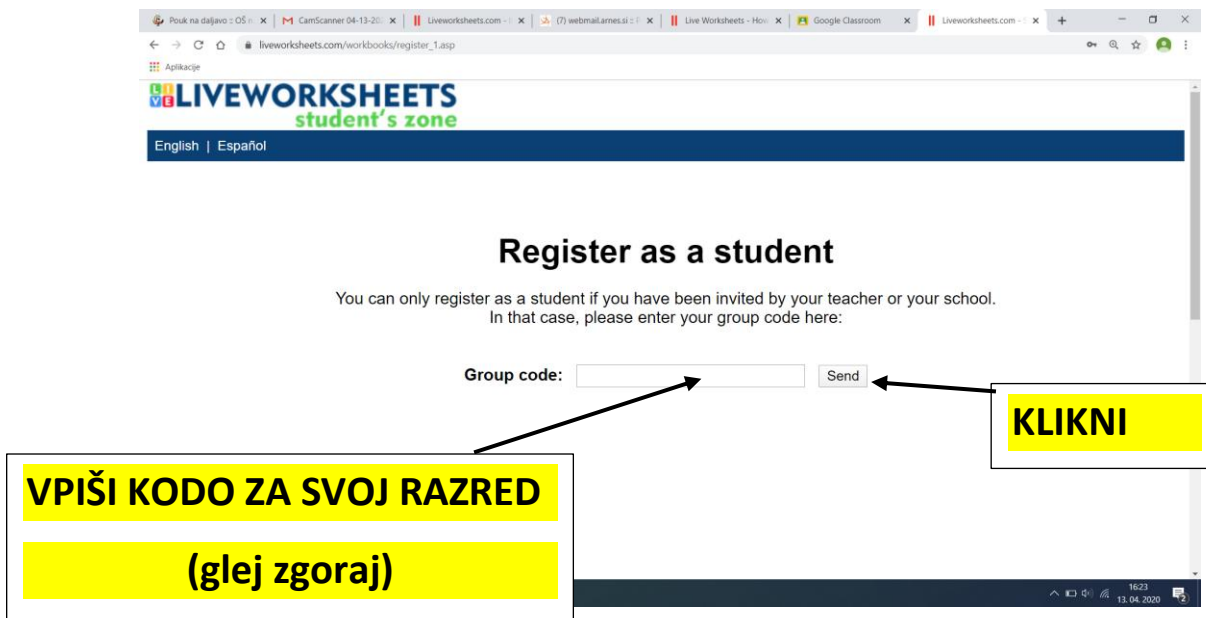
Pouk na daljavo :: OŠ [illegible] ×
CamScanner 04-13-20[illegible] ×
Liveworksheets.com - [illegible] ×
(7) webmail.arnes.si :: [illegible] ×
Live Worksheets - How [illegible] ×
Google Classroom ×
Liveworksheets.com - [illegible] ×
+

liveworksheets.com/workbooks/register_1.asp

Aplikacije

LIVE LIVEWORKSHEETS
student's zone

English | Español

Register as a student

You can only register as a student if you have been invited by your teacher or your school.
In that case, please enter your group code here:

Group code: Send

KLIKNI

VPIŠI KODO ZA SVOJ RAZRED

(glej zgoraj)

16:23
13. 04. 2020
2